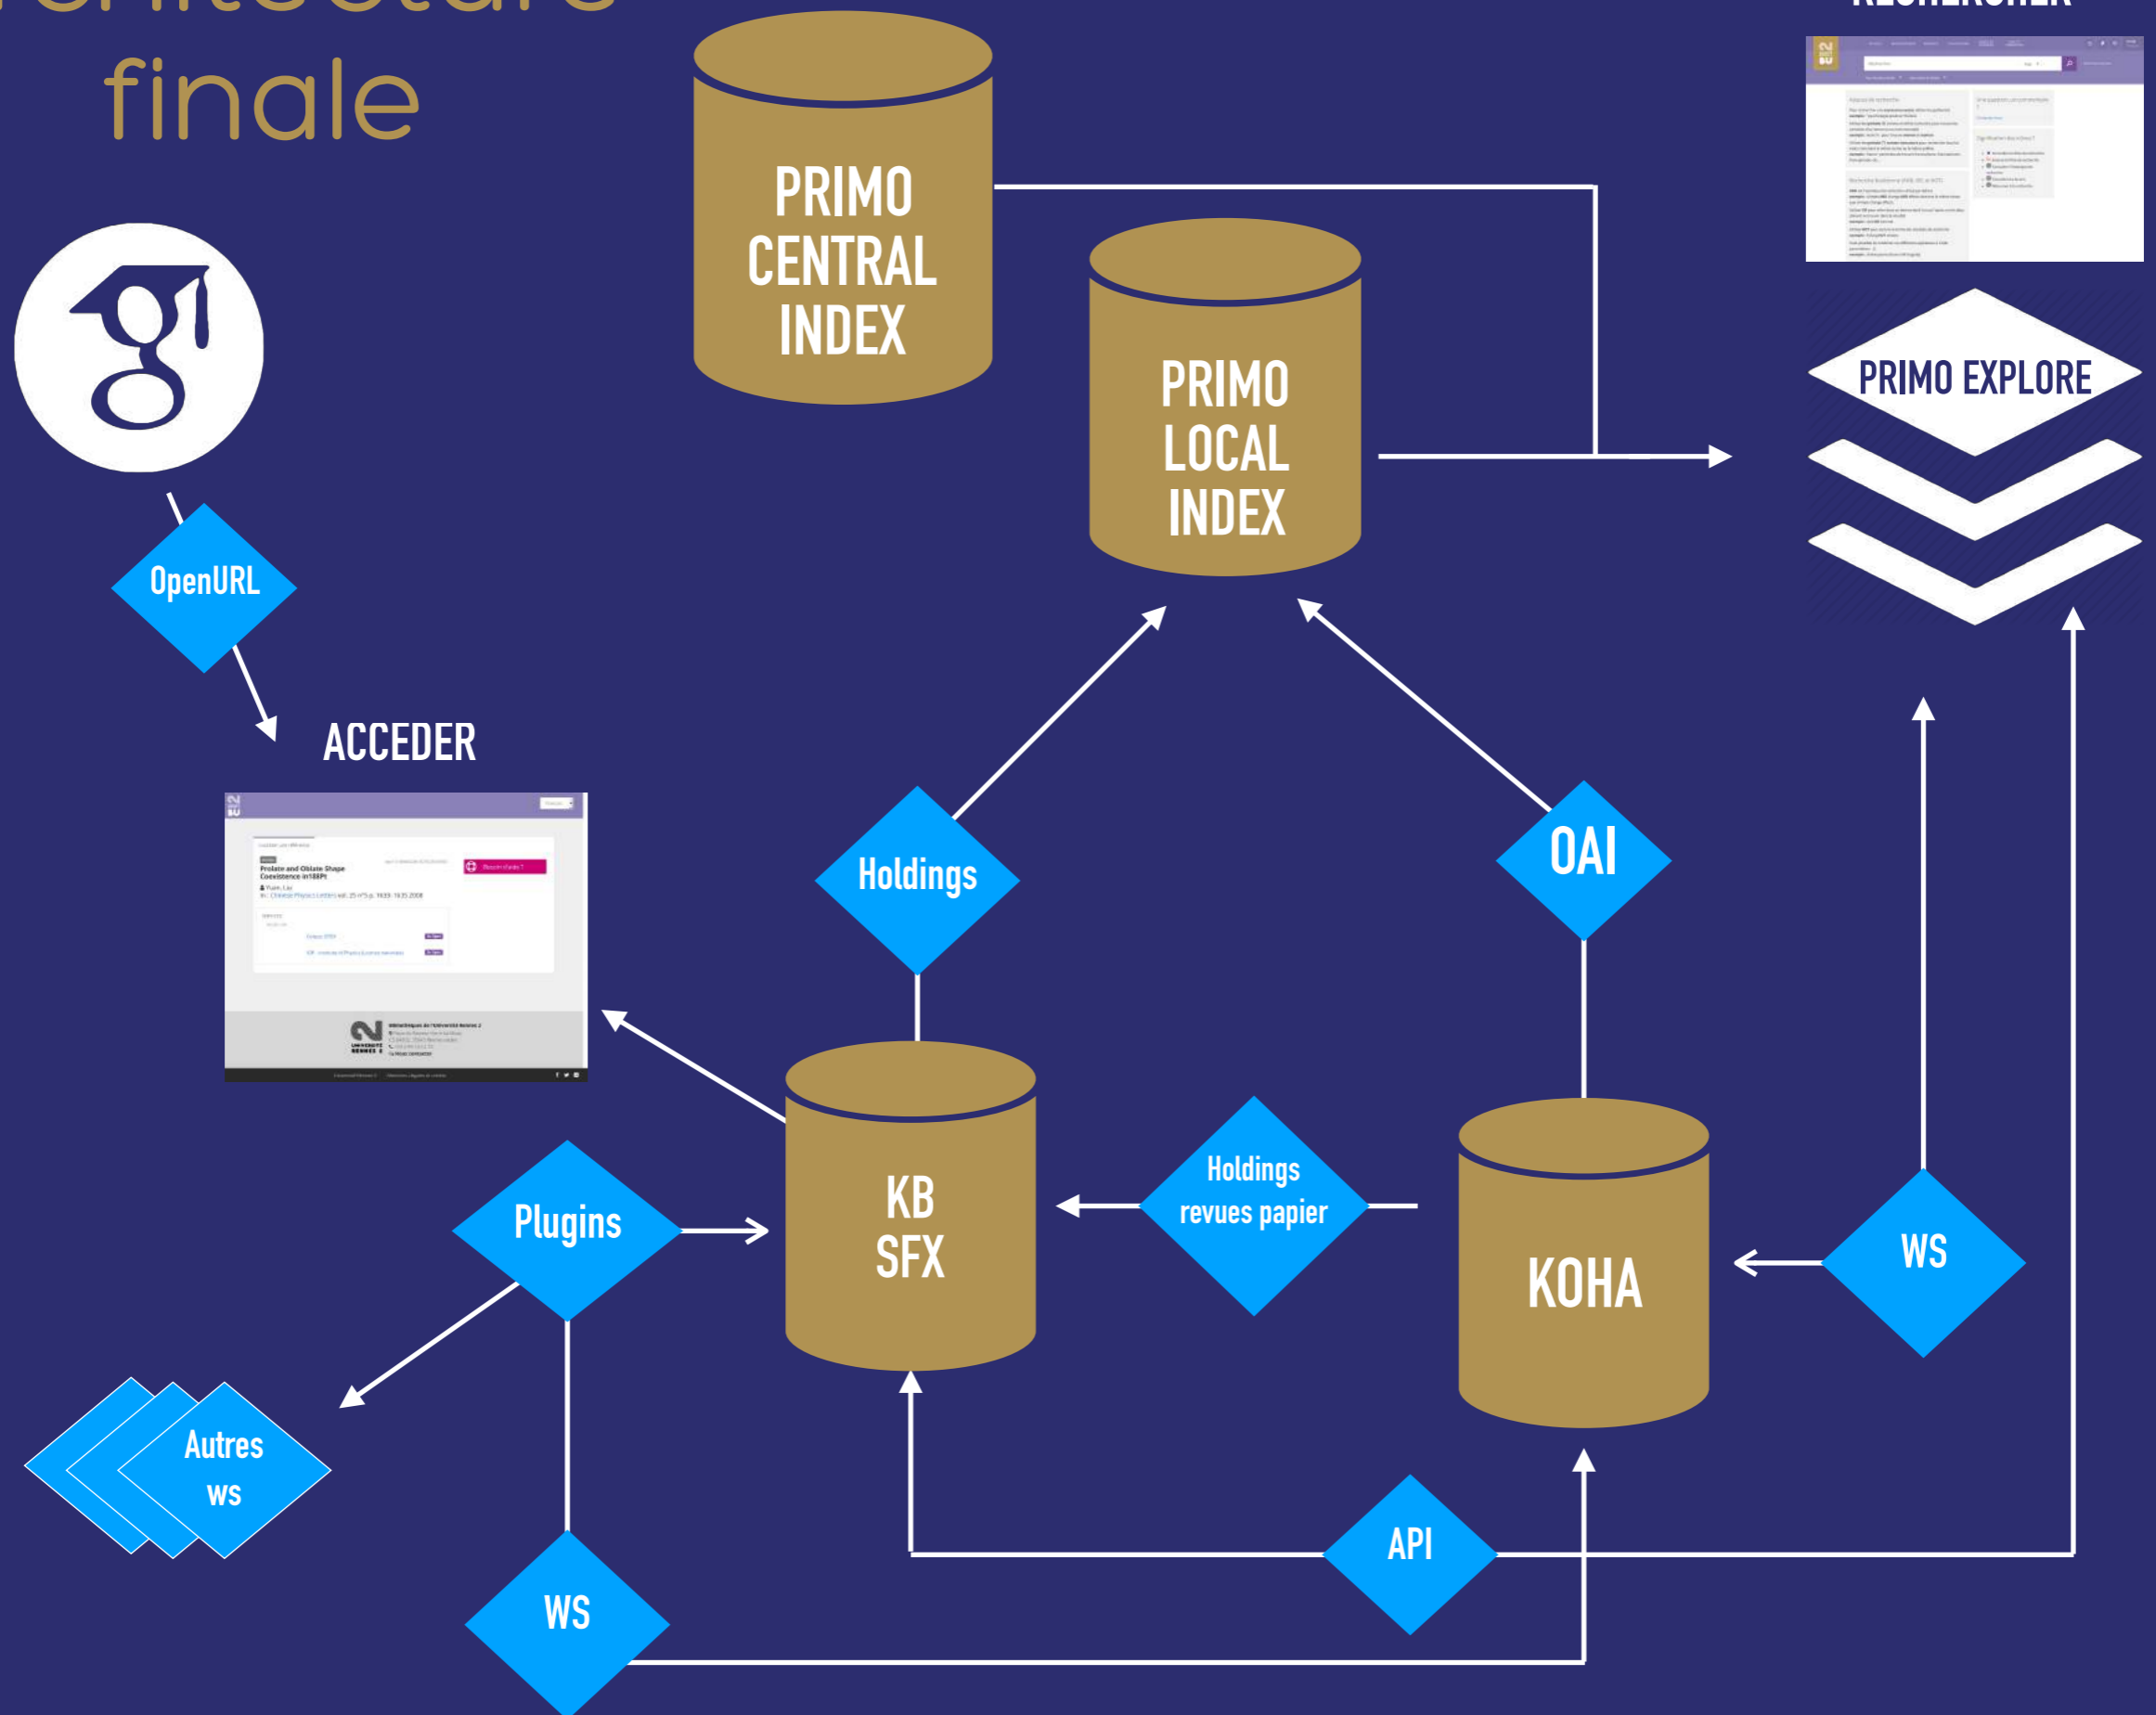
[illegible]
finale

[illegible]

PRIMO CENTRAL INDEX

PRIMO LOCAL INDEX

PRIMO EXPLORE

OpenURL

ACCEDER

Prolate and Oblate Shape Coexistence in188Pt

Holdings

OAI

KB SFX

Holdings revues papier

KOHA

WS

Plugins

Autres ws

WS

API